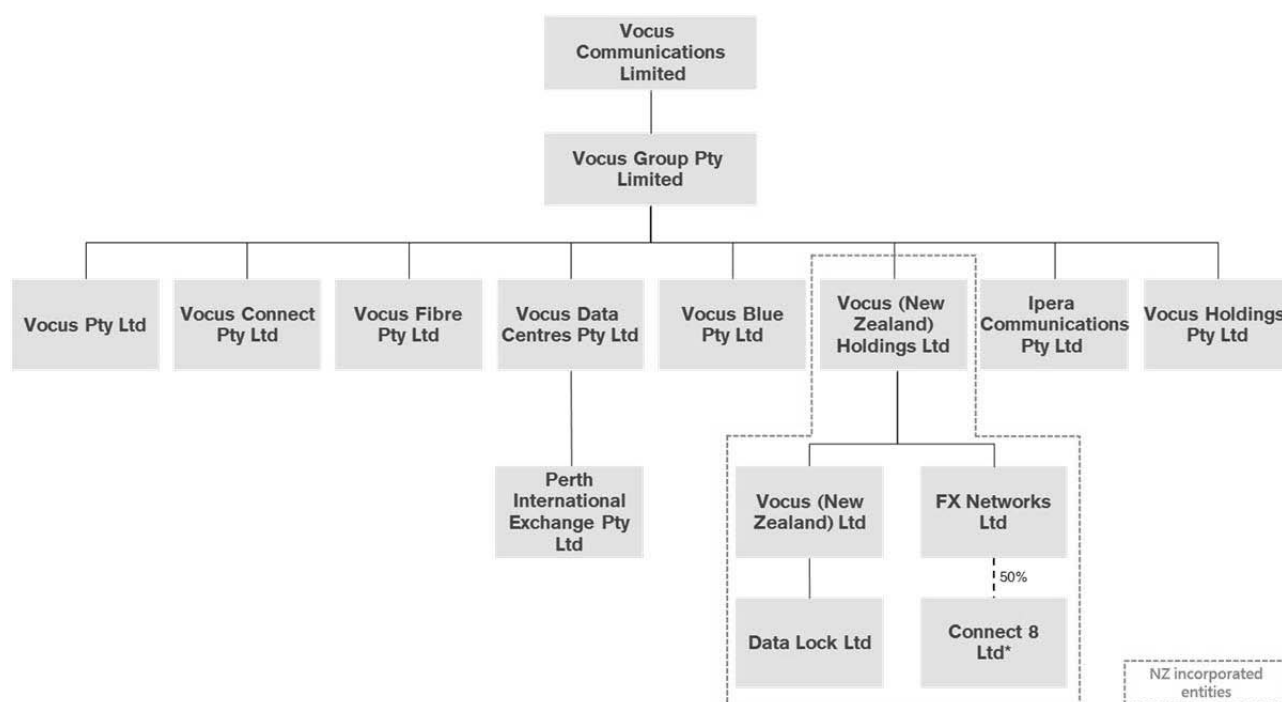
Vocus Communications Limited

Vocus Group Pty Limited

Vocus Pty Ltd

Vocus Connect Pty Ltd

Vocus Fibre Pty Ltd

Vocus Data Centres Pty Ltd

Vocus Blue Pty Ltd

Vocus (New Zealand) Holdings Ltd

Ipera Communications Pty Ltd

Vocus Holdings Pty Ltd

Perth International Exchange Pty Ltd

Vocus (New Zealand) Ltd

FX Networks Ltd

50%

Data Lock Ltd

Connect 8 Ltd*

NZ incorporated entities